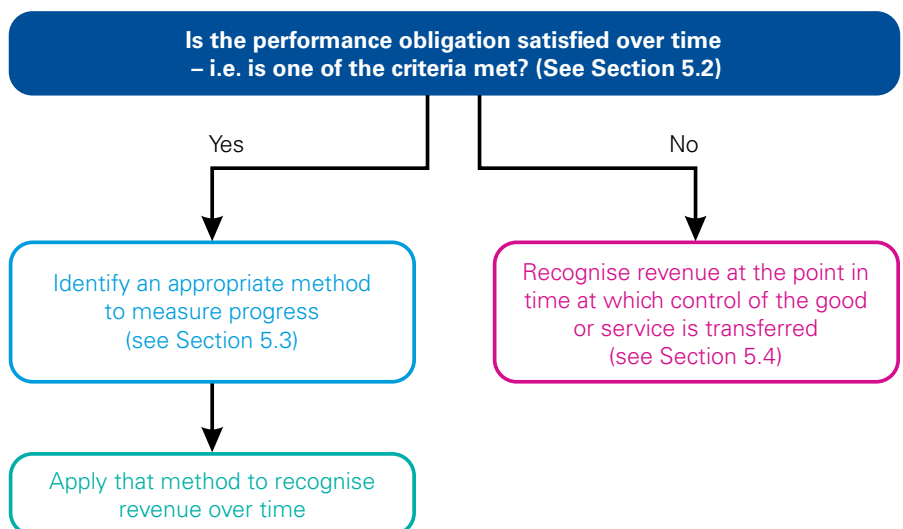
Is the performance obligation satisfied over time – i.e. is one of the criteria met? (See Section 5.2)

Yes

No

Identify an appropriate method to measure progress (see Section 5.3)

Recognise revenue at the point in time at which control of the good or service is transferred (see Section 5.4)

Apply that method to recognise revenue over time